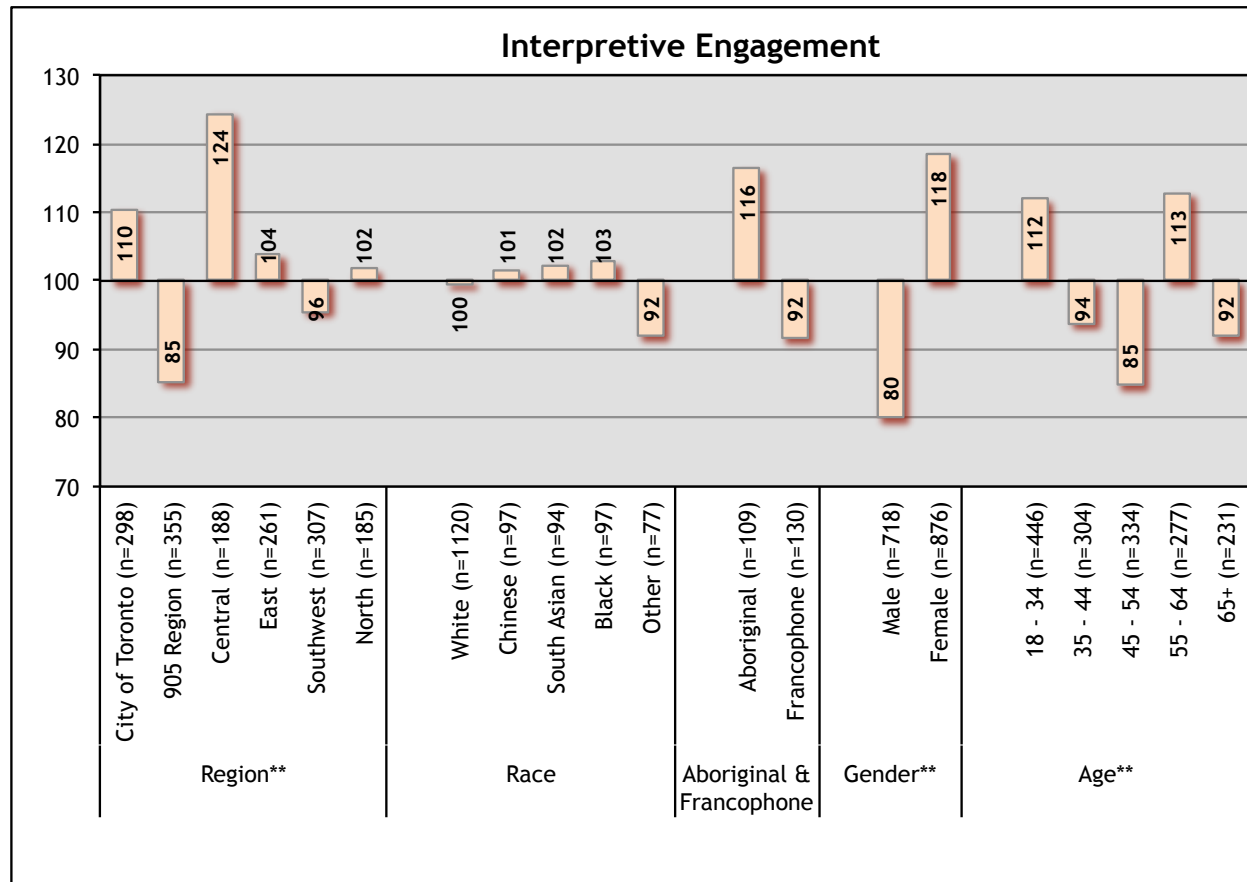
Interpretive Engagement

130
120
110
100
90
80
70

110
85
124
104
96
102
100
101
102
103
92
116
92
80
118
112
94
85
113
92

City of Toronto (n=298)
905 Region (n=355)
Central (n=188)
East (n=261)
Southwest (n=307)
North (n=185)
White (n=1120)
Chinese (n=97)
South Asian (n=94)
Black (n=97)
Other (n=77)
Aboriginal (n=109)
Francophone (n=130)
Male (n=718)
Female (n=876)
18 - 34 (n=446)
35 - 44 (n=304)
45 - 54 (n=334)
55 - 64 (n=277)
65+ (n=231)

Region**
Race
Aboriginal & Francophone
Gender**
Age**